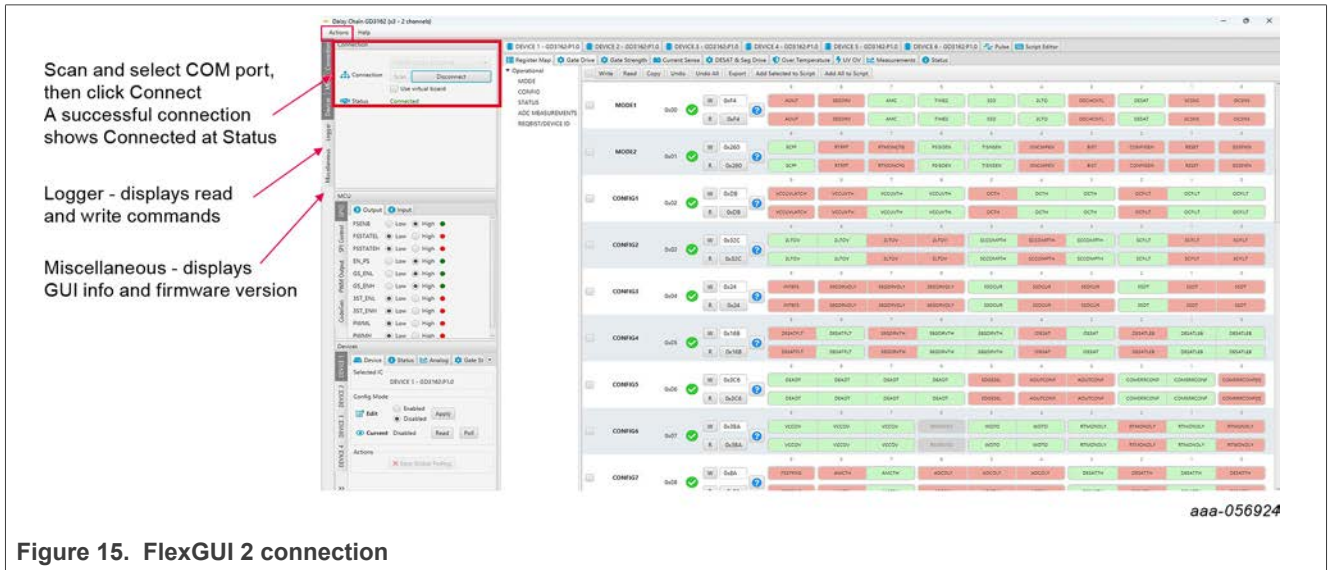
Scan and select COM port, then click Connect
A successful connection shows Connected at Status

Logger - displays read and write commands

Miscellaneous - displays GUI info and firmware version

Daisy Chain GD3162 (x3 - 2 channels)
Actions Help
Connection
Connection Scan Disconnect
Use virtual board
Status Connected
Logger
Miscellaneous
MCU
Output Input
FSENB Low High
FSSTATEL Low High
FSSTATEH Low High
EN_PS Low High
GS_ENL Low High
GS_ENH Low High
Devices
Device Status Analog Gate St
Selected IC
DEVICE 1 - GD3162P1.0
Config Mode
Edit Enabled Disabled Apply
Current Disabled Read Poll
Actions

DEVICE 1 - GD3162P1.0 DEVICE 2 - GD3162P1.0 DEVICE 3 - GD3162P1.0 DEVICE 4 - GD3162P1.0 DEVICE 5 - GD3162P1.0 DEVICE 6 - GD3162P1.0 Pulse Script Editor
Register Map Gate Drive Gate Strength Current Sense DESAT & Seg Drive Over Temperature UV OV Measurements Status
Operational
MODE
CONFIG
STATUS
ADC MEASUREMENTS
REQEST/DEVICE ID
Write Read Copy Undo Undo All Export Add Selected to Script Add All to Script

| | Address | | Value | |
|---|---|---|---|---|
| MODE1 | 0x00 | W R | 0xF4 | |
| MODE2 | 0x01 | W R | 0x260 | |
| CONFIG1 | 0x02 | W R | 0xD8 | |
| CONFIG2 | 0x03 | W R | 0x52C | |
| CONFIG3 | 0x04 | W R | 0x24 | |
| CONFIG4 | 0x05 | W R | 0x16B | |
| CONFIG5 | 0x06 | W R | 0x2C6 | |
| CONFIG6 | 0x07 | W R | 0x3BA | |
| CONFIG7 | 0x08 | W R | 0x8A | |

aaa-056924

Figure 15. FlexGUI 2 connection